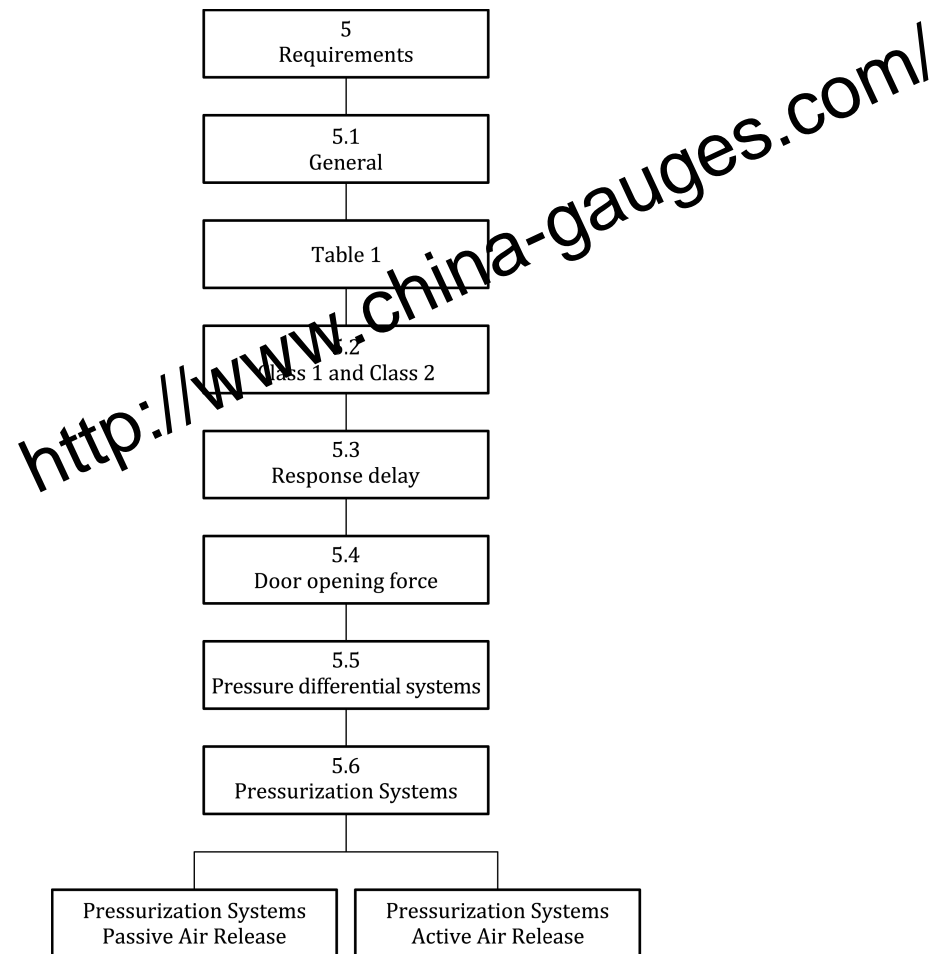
5
Requirements

5.1
General

Table 1

5.2
Class 1 and Class 2

5.3
Response delay

5.4
Door opening force

5.5
Pressure differential systems

5.6
Pressurization Systems

Pressurization Systems
Passive Air Release

Pressurization Systems
Active Air Release

http://www.china-gauges.com/